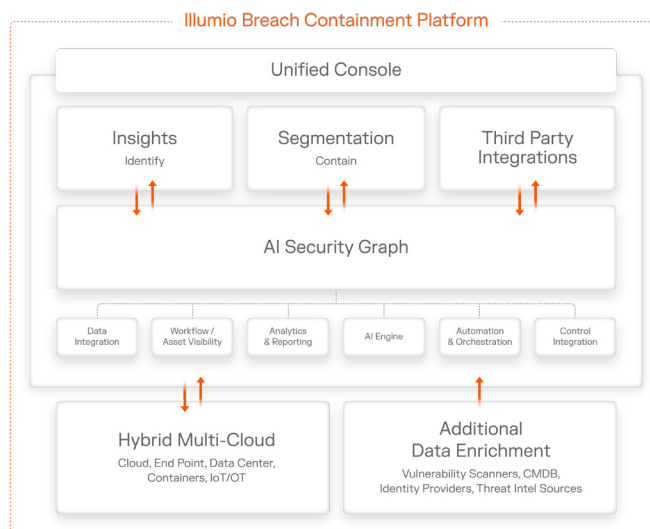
Illumio Breach Containment Platform

Unified Console

Insights
Identify

Segmentation
Contain

Third Party Integrations

AI Security Graph

Data Integration

Workflow / Asset Visibility

Analytics & Reporting

AI Engine

Automation & Orchestration

Control Integration

Hybrid Multi-Cloud
Cloud, End Point, Data Center, Containers, IoT/OT

Additional Data Enrichment
Vulnerability Scanners, CMDB, Identity Providers, Threat Intel Sources